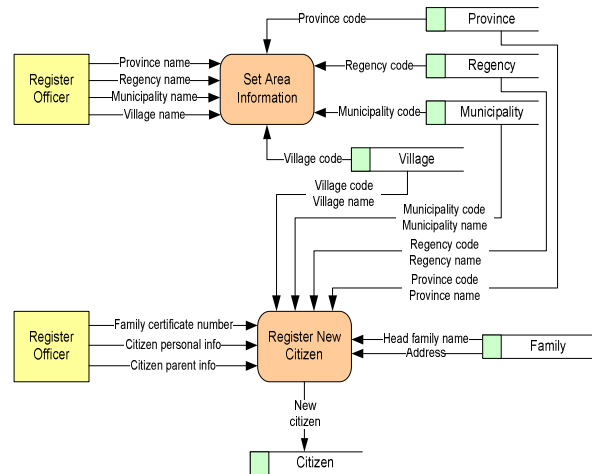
Province code
Province
Register Officer
Province name
Regency name
Municipality name
Village name
Set Area Information
Regency code
Regency
Municipality code
Municipality
Village code
Village
Village code
Village name
Municipality code
Municipality name
Regency code
Regency name
Province code
Province name
Register Officer
Family certificate number
Citizen personal info
Citizen parent info
Register New Citizen
Head family name
Address
Family
New citizen
Citizen